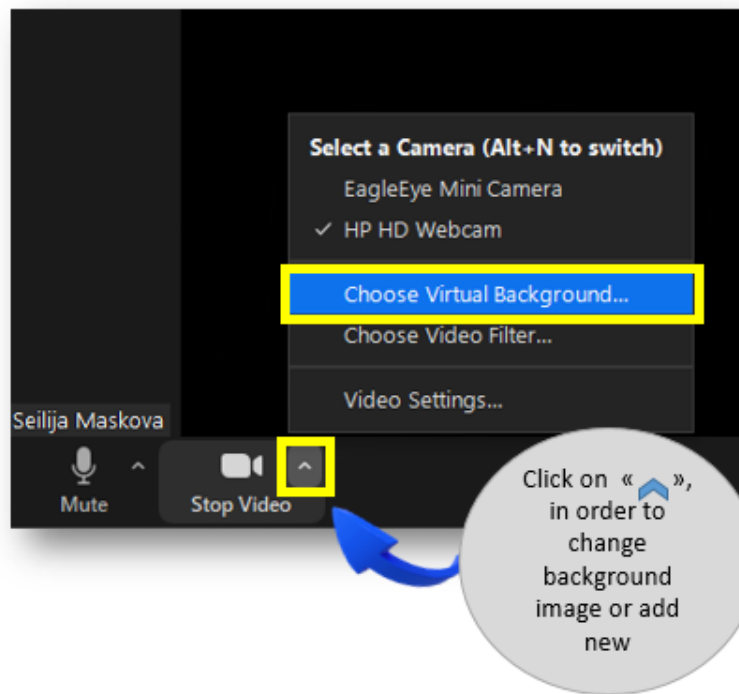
Select a Camera (Alt+N to switch)
EagleEye Mini Camera
✓ HP HD Webcam
Choose Virtual Background...
Choose Video Filter...
Video Settings...

Seilija Maskova

Mute
Stop Video

Click on « », in order to change background image or add new